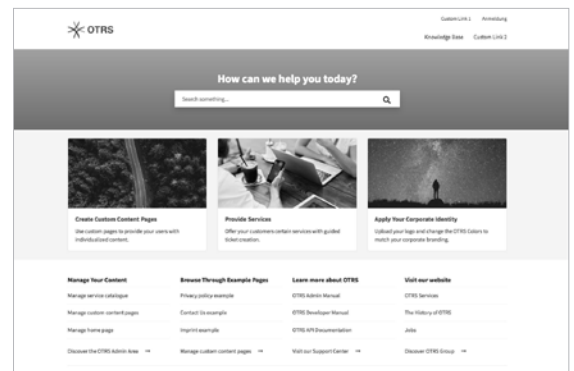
OTRS

Custom Link 1 Anmeldung

Knowledge Base Custom Link 2

How can we help you today?

Search something...

Create Custom Content Pages
Use custom pages to provide your users with individualized content.

Provide Services
Offer your customers certain services with guided ticket creation.

Apply Your Corporate Identity
Upload your logo and change the OTRS Colors to match your corporate branding.

Manage Your Content
Manage service catalogue
Manage custom content pages
Manage home page
Discover the OTRS Admin Area →

Browse Through Example Pages
Privacy policy example
Contact Us example
Imprint example
Manage custom content pages →

Learn more about OTRS
OTRS Admin Manual
OTRS Developer Manual
OTRS API Documentation
Visit our Support Center →

Visit our website
OTRS Services
The History of OTRS
Jobs
Discover OTRS Group →